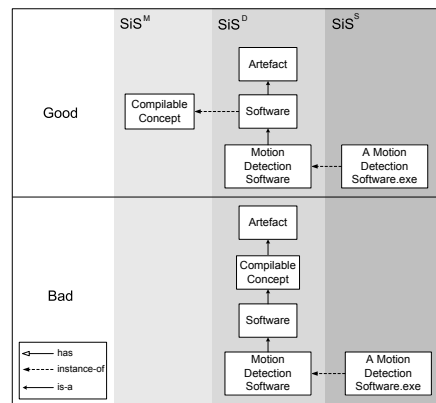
$SiS^M$ $SiS^D$ $SiS^S$

Good

Artefact

Compilable Concept

Software

Motion Detection Software

A Motion Detection Software.exe

Bad

Artefact

Compilable Concept

Software

Motion Detection Software

A Motion Detection Software.exe

has
instance-of
is-a